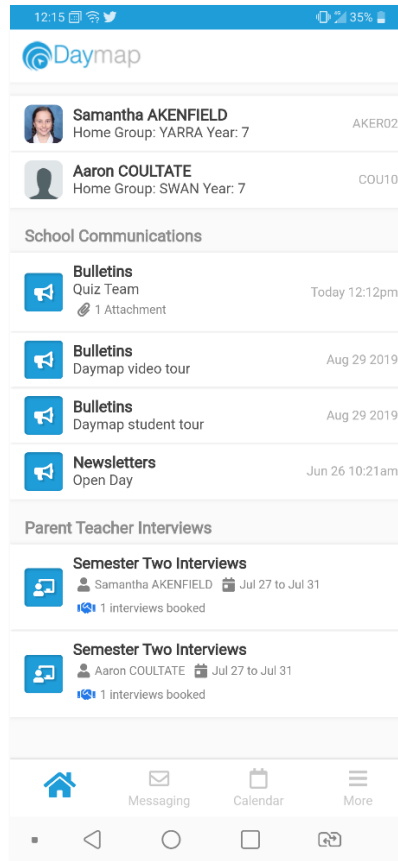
12:15 35%

Daymap

Samantha AKENFIELD
Home Group: YARRA Year: 7
AKER02

Aaron COULTATE
Home Group: SWAN Year: 7
COU10

School Communications

Bulletins
Quiz Team
1 Attachment
Today 12:12pm

Bulletins
Daymap video tour
Aug 29 2019

Bulletins
Daymap student tour
Aug 29 2019

Newsletters
Open Day
Jun 26 10:21am

Parent Teacher Interviews

Semester Two Interviews
Samantha AKENFIELD Jul 27 to Jul 31
1 interviews booked

Semester Two Interviews
Aaron COULTATE Jul 27 to Jul 31
1 interviews booked

Messaging Calendar More